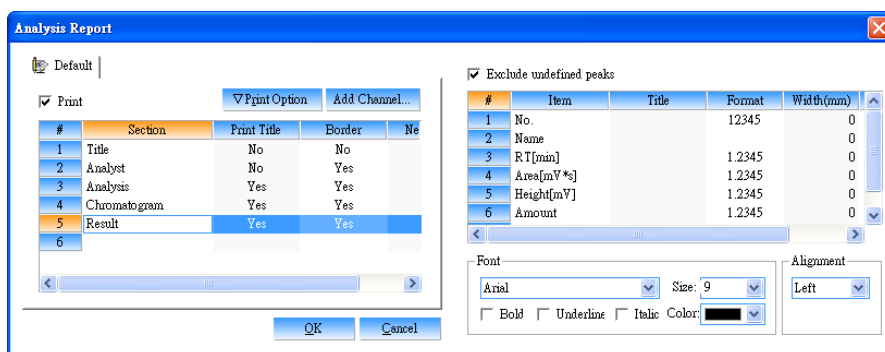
Analysis Report

Default

Print

∇Print Option

Add Channel...

| # | Section | Print Title | Border | Ne |
|---|---|---|---|---|
| 1 | Title | No | No | |
| 2 | Analyst | No | Yes | |
| 3 | Analysis | Yes | Yes | |
| 4 | Chromatogram | Yes | Yes | |
| 5 | Result | Yes | Yes | |
| 6 | | | | |

OK

Cancel

Exclude undefined peaks

| # | Item | Title | Format | Width(mm) |
|---|---|---|---|---|
| 1 | No. | | 12345 | 0 |
| 2 | Name | | | 0 |
| 3 | RT[min] | | 1.2345 | 0 |
| 4 | Area[mV*s] | | 1.2345 | 0 |
| 5 | Height[mV] | | 1.2345 | 0 |
| 6 | Amount | | 1.2345 | 0 |

Font

Arial

Size: 9

Bold

Underline

Italic

Color:

Alignment

Left